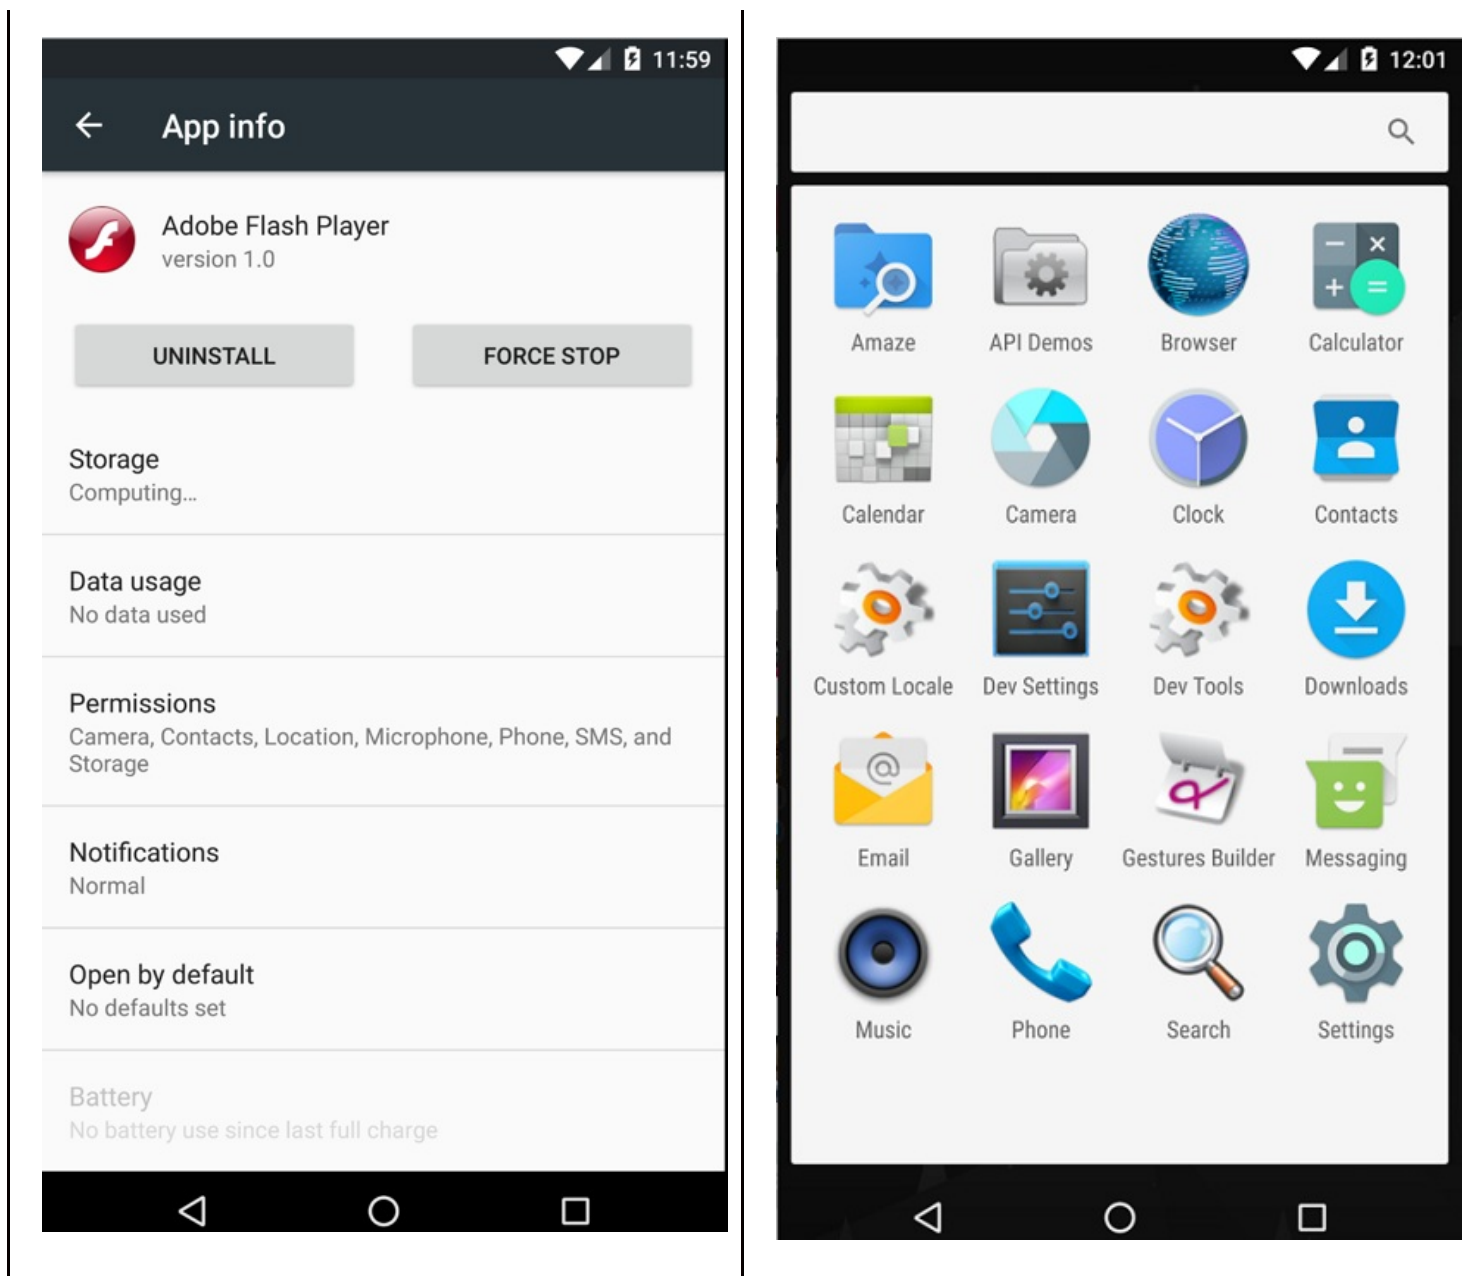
11:59

App info

Adobe Flash Player
version 1.0

UNINSTALL

FORCE STOP

Storage
Computing...

Data usage
No data used

Permissions
Camera, Contacts, Location, Microphone, Phone, SMS, and Storage

Notifications
Normal

Open by default
No defaults set

Battery
No battery use since last full charge

12:01

Amaze

API Demos

Browser

Calculator

Calendar

Camera

Clock

Contacts

Custom Locale

Dev Settings

Dev Tools

Downloads

Email

Gallery

Gestures Builder

Messaging

Music

Phone

Search

Settings